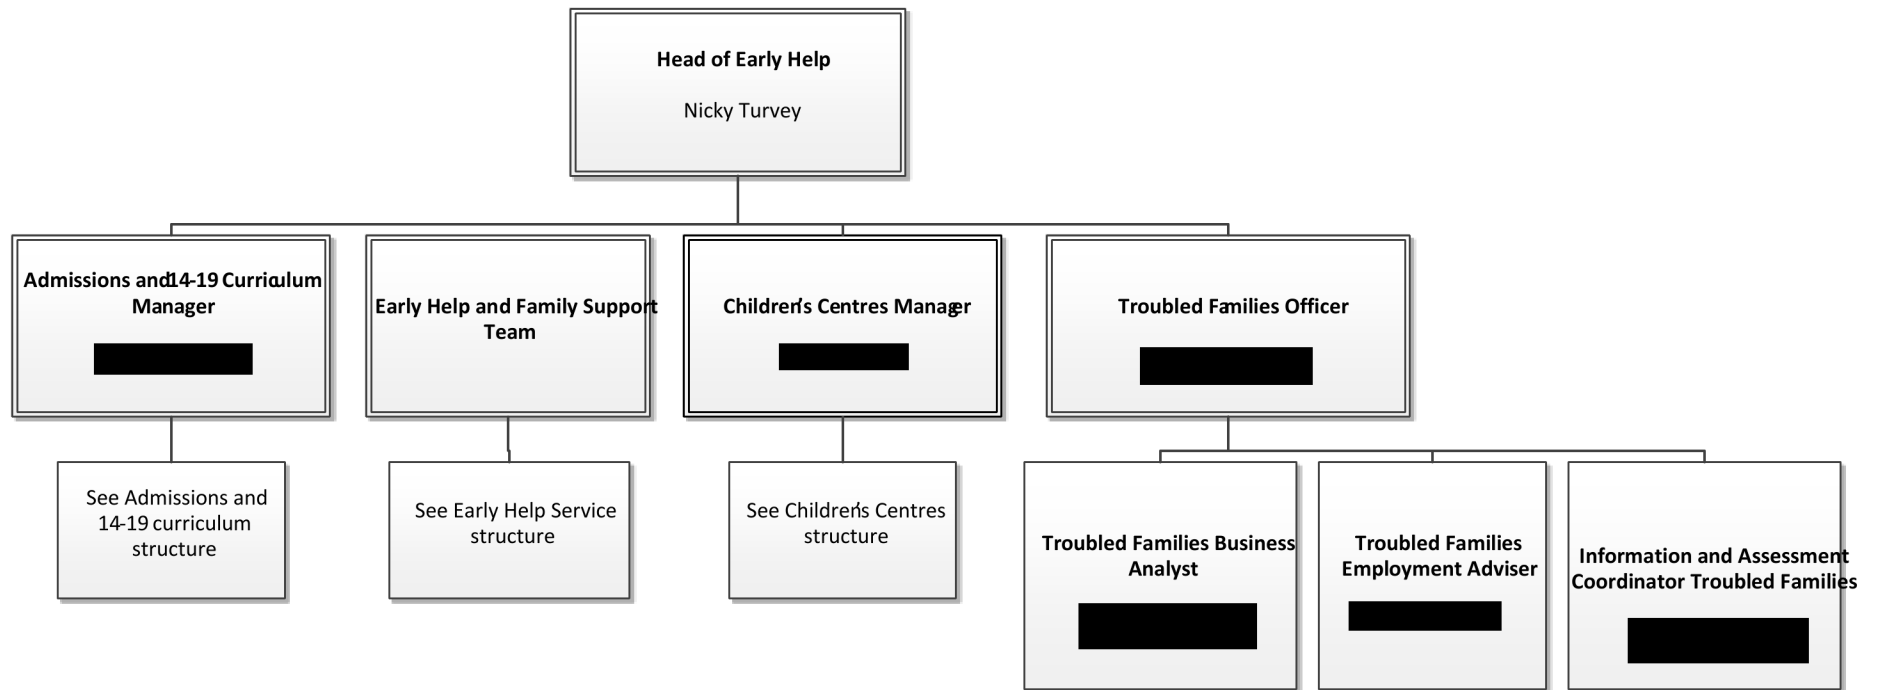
Head of Early Help

Nicky Turvey

Admissions and 14-19 Curriculum Manager

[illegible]

Early Help and Family Support Team

Children's Centres Manager

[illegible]

Troubled Families Officer

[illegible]

See Admissions and 14-19 curriculum structure

See Early Help Service structure

See Children's Centres structure

Troubled Families Business Analyst

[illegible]

Troubled Families Employment Adviser

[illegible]

Information and Assessment Coordinator Troubled Families

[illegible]